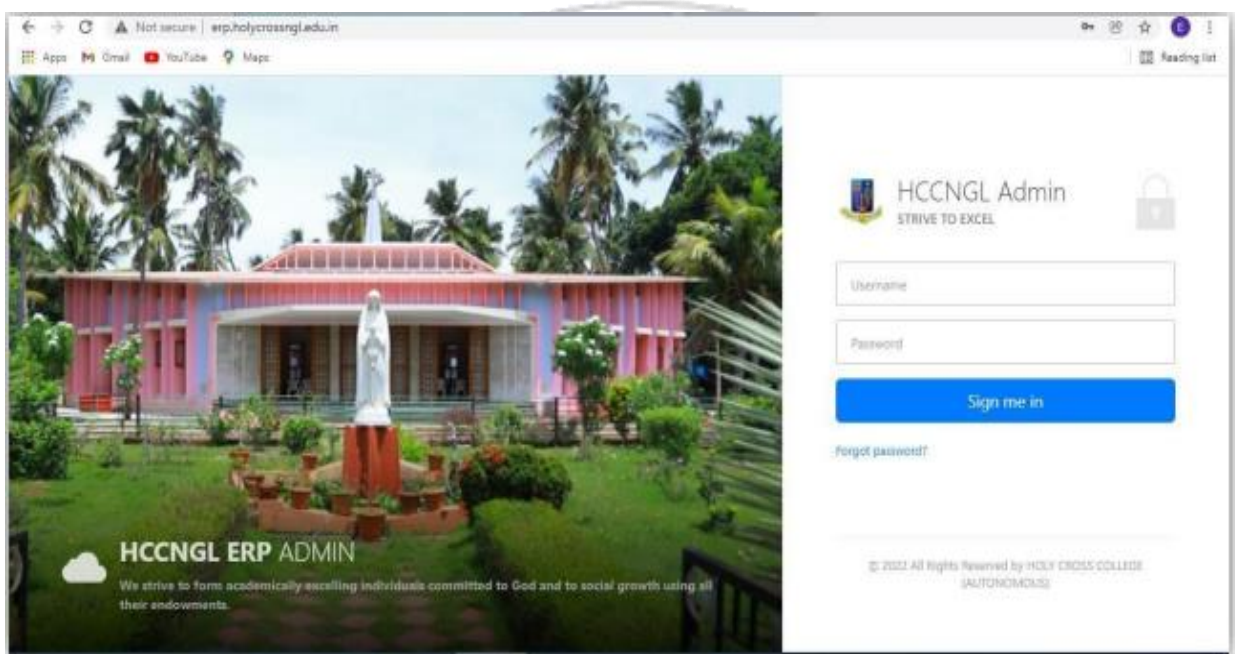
Not secure | erp.holycrossngl.edu.in

Apps Gmail YouTube Maps

Reading list

HCCNGL ERP ADMIN

We strive to form academically excelling individuals committed to God and to social growth using all their endowments.

HCCNGL Admin
STRIVE TO EXCEL

Username

Password

Sign me in

Forgot password?

© 2022 All Rights Reserved by HOLY CROSS COLLEGE (AUTONOMOUS)